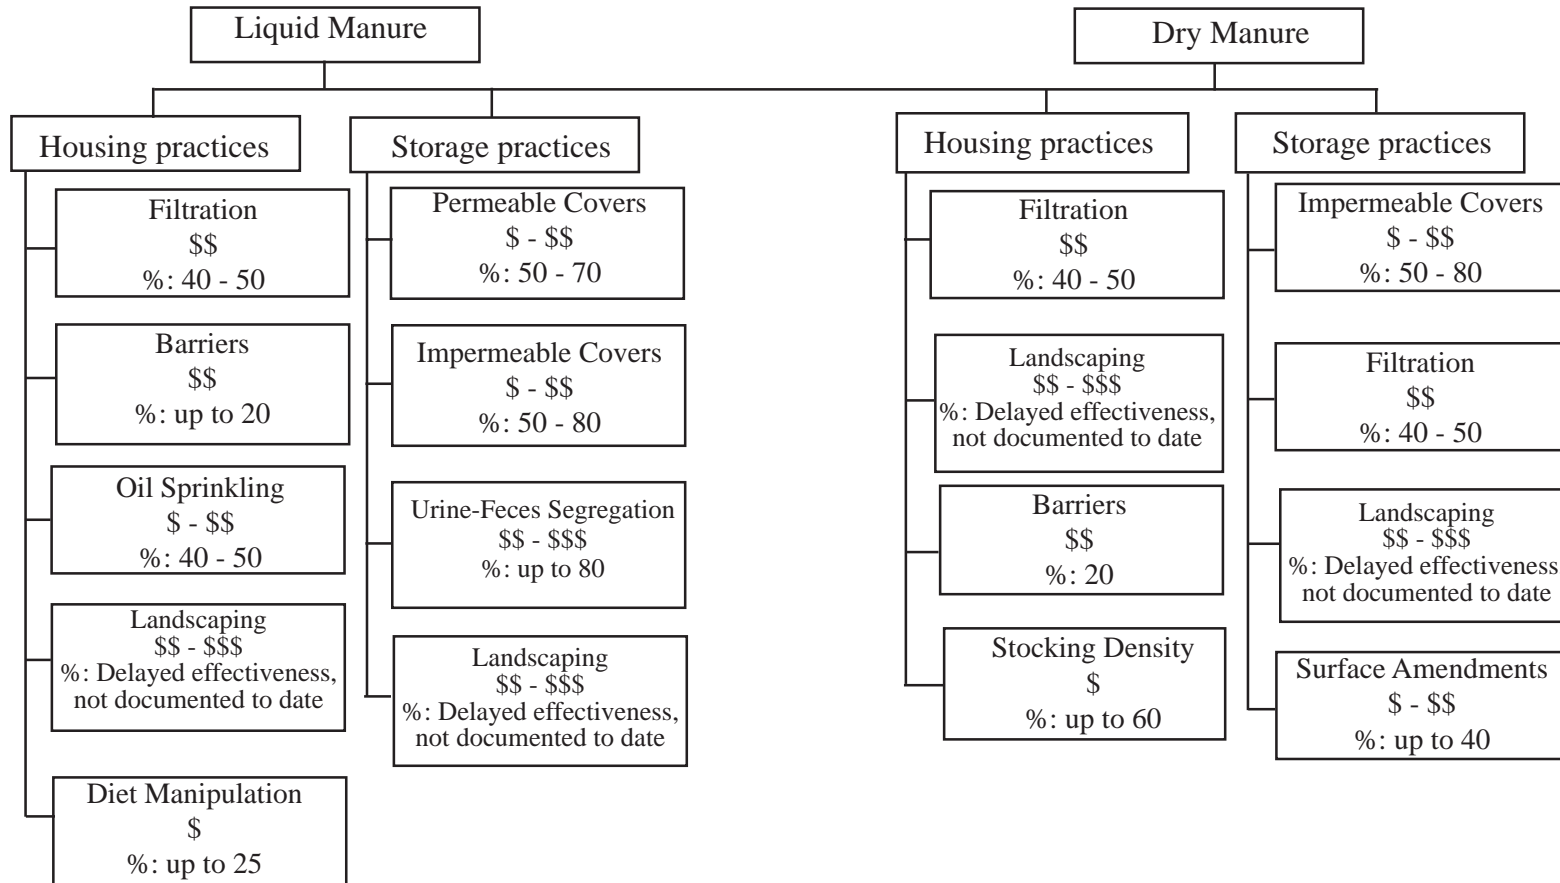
Liquid Manure

Housing practices

Filtration
\$\$
%: 40 - 50

Barriers
\$\$
%: up to 20

Oil Sprinkling
\$ - \$\$
%: 40 - 50

Landscaping
\$\$ - \$\$\$
%: Delayed effectiveness, not documented to date

Diet Manipulation
\$
%: up to 25

Storage practices

Permeable Covers
\$ - \$\$
%: 50 - 70

Impermeable Covers
\$ - \$\$
%: 50 - 80

Urine-Feces Segregation
\$\$ - \$\$\$
%: up to 80

Landscaping
\$\$ - \$\$\$
%: Delayed effectiveness, not documented to date

Dry Manure

Housing practices

Filtration
\$\$
%: 40 - 50

Landscaping
\$\$ - \$\$\$
%: Delayed effectiveness, not documented to date

Barriers
\$\$
%: 20

Stocking Density
\$
%: up to 60

Storage practices

Impermeable Covers
\$ - \$\$
%: 50 - 80

Filtration
\$\$
%: 40 - 50

Landscaping
\$\$ - \$\$\$
%: Delayed effectiveness not documented to date

Surface Amendments
\$ - \$\$
%: up to 40